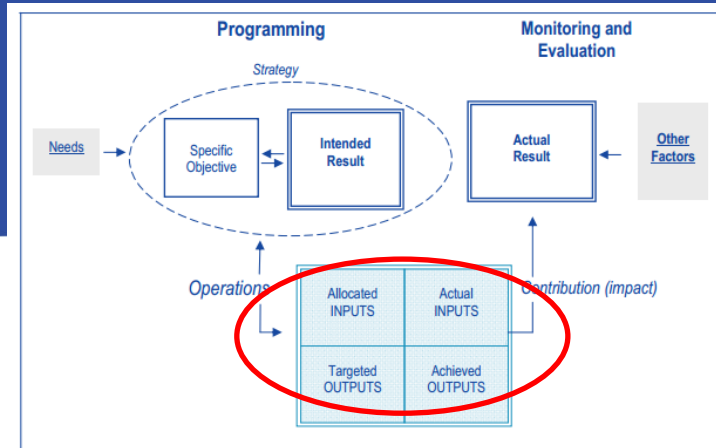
Programming

Monitoring and Evaluation

Strategy

Needs

Specific Objective

Intended Result

Actual Result

Other Factors

Operations

Allocated INPUTS

Actual INPUTS

Contribution (impact)

Targeted OUTPUTS

Achieved OUTPUTS